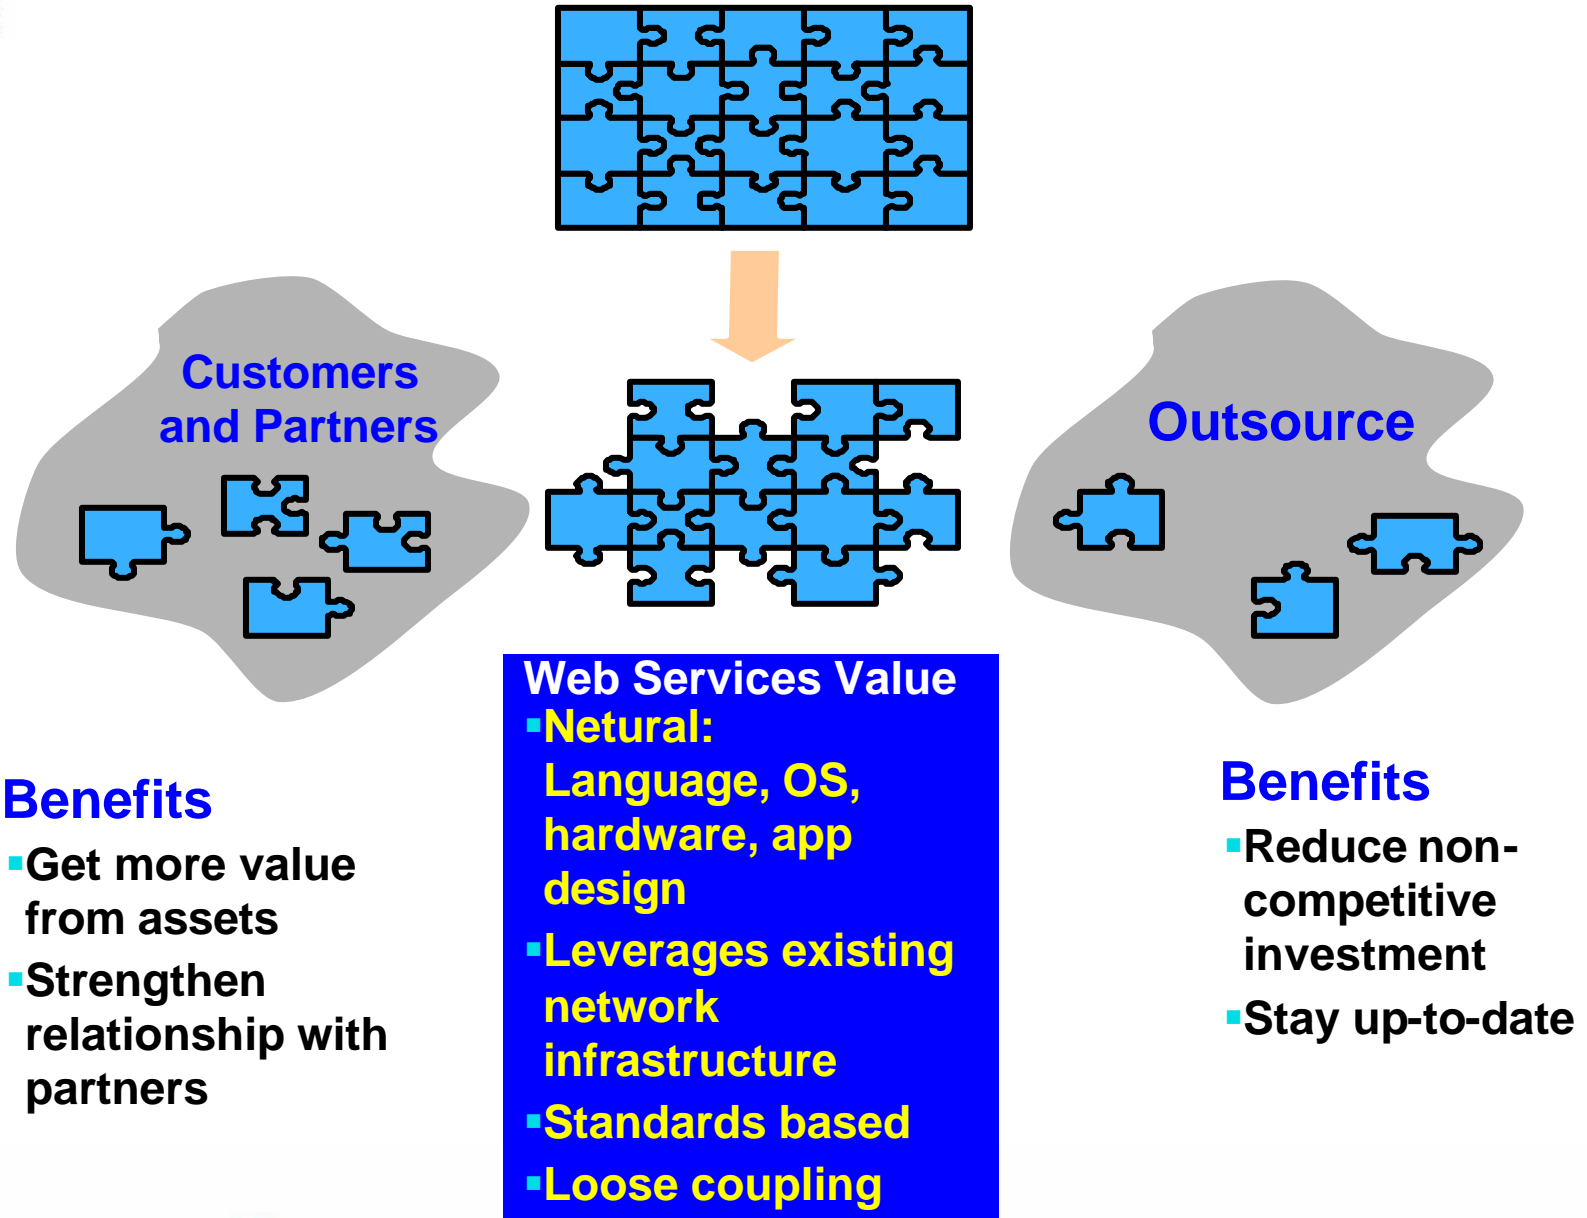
Customers and Partners

Outsource

Web Services Value
▪Netural: Language, OS, hardware, app design
▪Leverages existing network infrastructure
▪Standards based
▪Loose coupling

Benefits
▪Get more value from assets
▪Strengthen relationship with partners

Benefits
▪Reduce non-competitive investment
▪Stay up-to-date